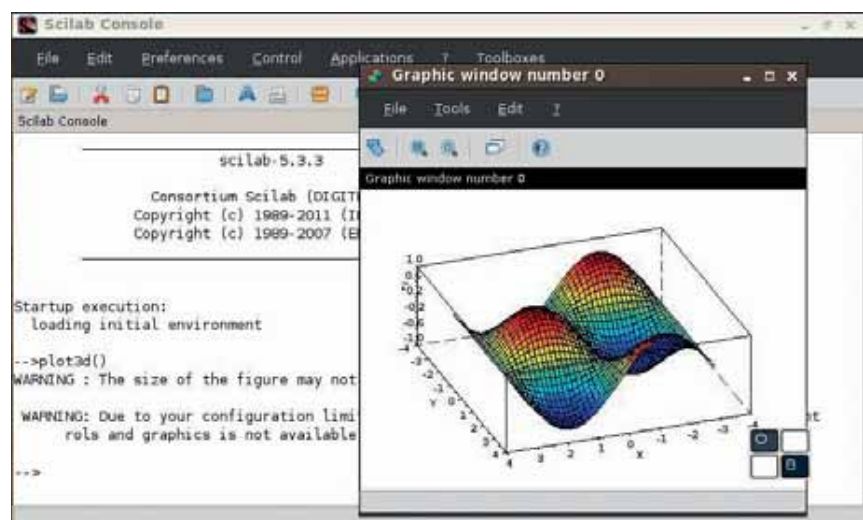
Scilab Console

File Edit Preferences Control Applications ? Toolboxes

Scilab Console

scilab-5.3.3

Consortium Scilab (DIGIT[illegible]
Copyright (c) 1989-2011 (I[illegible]
Copyright (c) 1989-2007 (E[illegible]

Startup execution:
loading initial environment

-->plot3d()
WARNING : The size of the figure may not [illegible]

WARNING: Due to your configuration limi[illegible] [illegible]t
rols and graphics is not available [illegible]

-->

Graphic window number 0

File Tools Edit ?

Graphic window number 0

1.0
0.8
0.6
0.4
0.2
0
-0.2
-0.4
-0.6
-0.8
-1
Z
Y
X
4
3
2
1
0
-1
-2
-3
-4
4 3 2 1 0 -1 -2 -3 -4

O
B